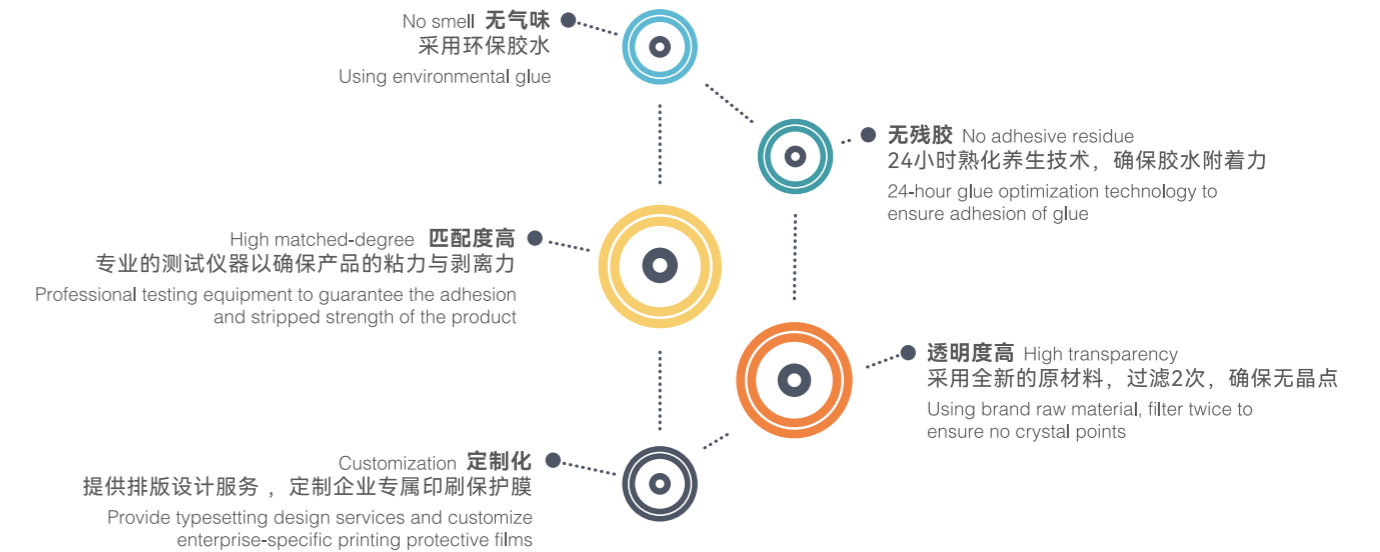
No smell 无气味
采用环保胶水
Using environmental glue

无残胶 No adhesive residue
24小时熟化养生技术，确保胶水附着力
24-hour glue optimization technology to ensure adhesion of glue

High matched-degree 匹配度高
专业的测试仪器以确保产品的粘力与剥离力
Professional testing equipment to guarantee the adhesion and stripped strength of the product

透明度高 High transparency
采用全新的原材料，过滤2次，确保无晶点
Using brand raw material, filter twice to ensure no crystal points

Customization 定制化
提供排版设计服务，定制企业专属印刷保护膜
Provide typesetting design services and customize enterprise-specific printing protective films